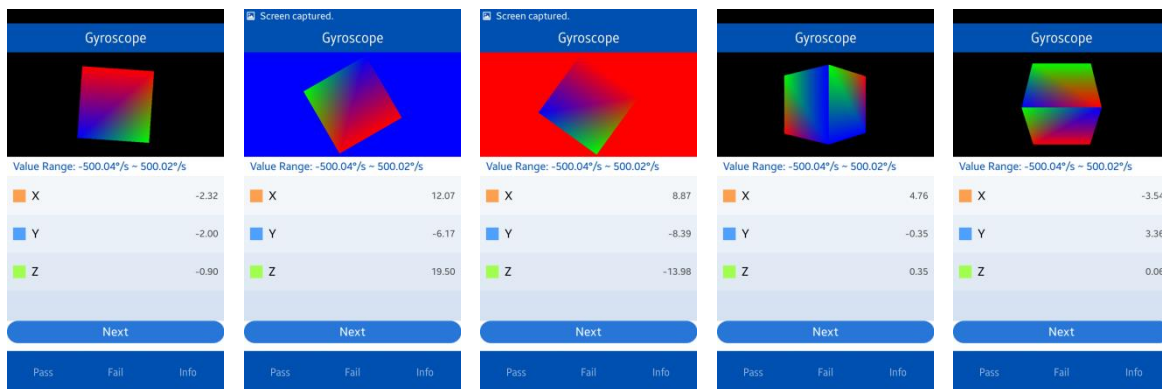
Gyroscope

Value Range: -500.04°/s ~ 500.02°/s

| | |
|---|---|
| X | -2.32 |
| Y | -2.00 |
| Z | -0.90 |

Next

Pass Fail Info

Screen captured.

Gyroscope

Value Range: -500.04°/s ~ 500.02°/s

| | |
|---|---|
| X | 12.07 |
| Y | -6.17 |
| Z | 19.50 |

Next

Pass Fail Info

Screen captured.

Gyroscope

Value Range: -500.04°/s ~ 500.02°/s

| | |
|---|---|
| X | 8.87 |
| Y | -8.39 |
| Z | -13.98 |

Next

Pass Fail Info

Gyroscope

Value Range: -500.04°/s ~ 500.02°/s

| | |
|---|---|
| X | 4.76 |
| Y | -0.35 |
| Z | 0.35 |

Next

Pass Fail Info

Gyroscope

Value Range: -500.04°/s ~ 500.02°/s

| | |
|---|---|
| X | -3.54 |
| Y | 3.36 |
| Z | 0.06 |

Next

Pass Fail Info